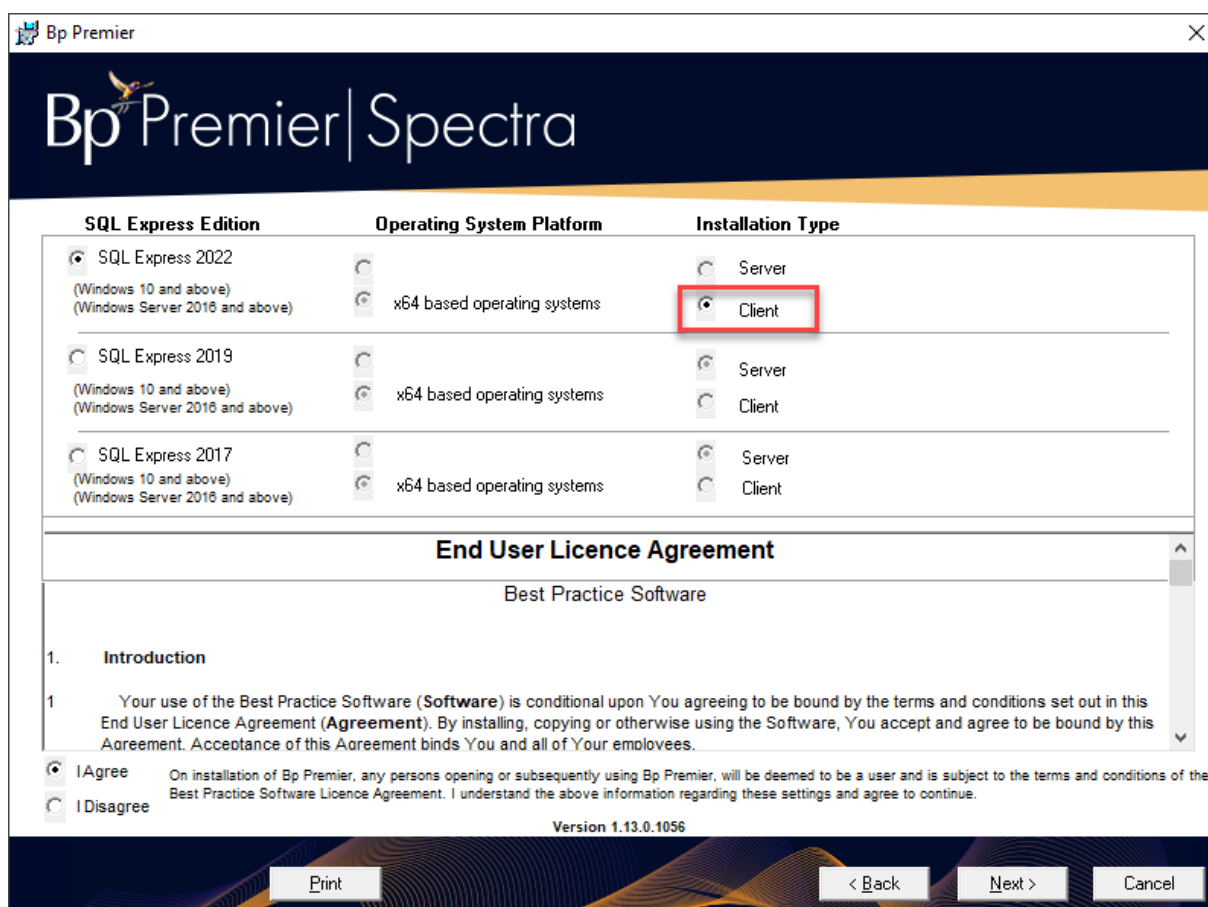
Bp Premier

Bp Premier | Spectra

SQL Express Edition

Operating System Platform

Installation Type

SQL Express 2022
(Windows 10 and above)
(Windows Server 2016 and above)

x64 based operating systems

Server
Client

SQL Express 2019
(Windows 10 and above)
(Windows Server 2016 and above)

x64 based operating systems

Server
Client

SQL Express 2017
(Windows 10 and above)
(Windows Server 2016 and above)

x64 based operating systems

Server
Client

End User Licence Agreement

Best Practice Software

1. Introduction

1 Your use of the Best Practice Software (**Software**) is conditional upon You agreeing to be bound by the terms and conditions set out in this End User Licence Agreement (**Agreement**). By installing, copying or otherwise using the Software, You accept and agree to be bound by this Agreement. Acceptance of this Agreement binds You and all of Your employees.

I Agree

I Disagree

On installation of Bp Premier, any persons opening or subsequently using Bp Premier, will be deemed to be a user and is subject to the terms and conditions of the Best Practice Software Licence Agreement. I understand the above information regarding these settings and agree to continue.

Version 1.13.0.1056

Print

< Back

Next >

Cancel